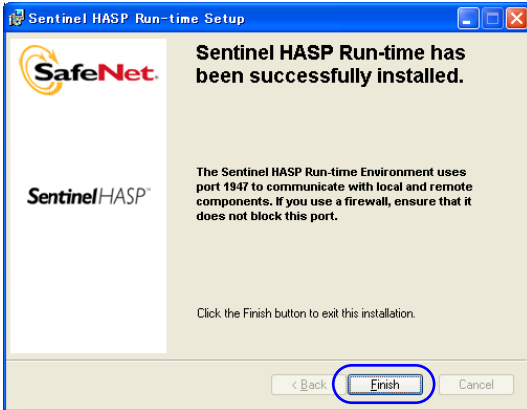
Sentinel HASP Run-time Setup

SafeNet.

Sentinel HASP

Sentinel HASP Run-time has been successfully installed.

The Sentinel HASP Run-time Environment uses port 1947 to communicate with local and remote components. If you use a firewall, ensure that it does not block this port.

Click the Finish button to exit this installation.

< Back Finish Cancel